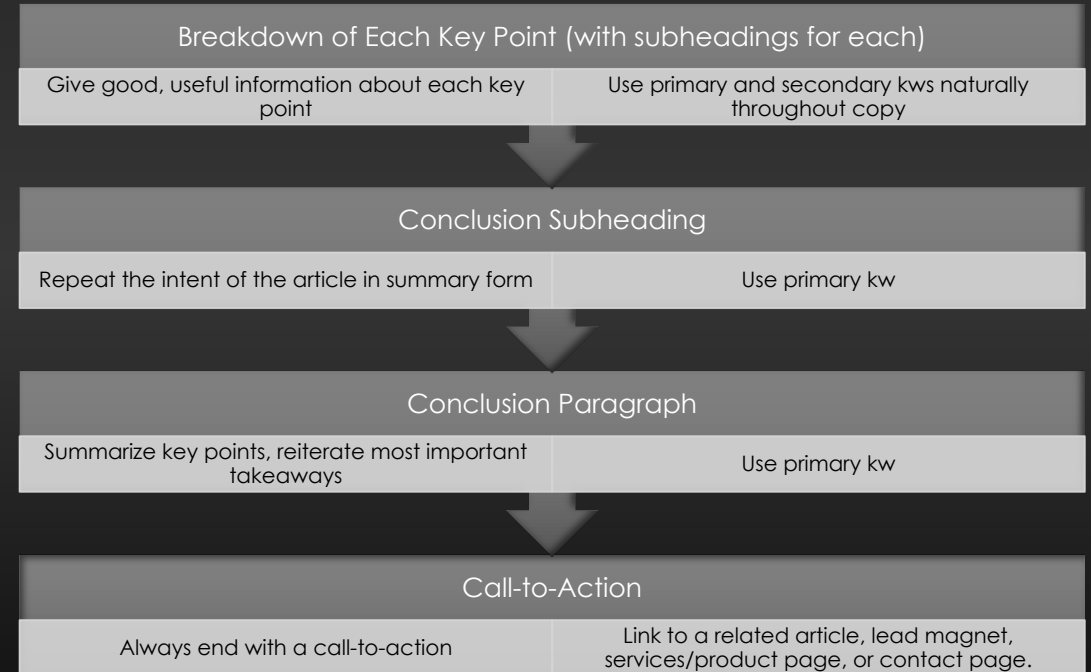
Breakdown of Each Key Point (with subheadings for each)

Give good, useful information about each key point

Use primary and secondary kws naturally throughout copy

Conclusion Subheading

Repeat the intent of the article in summary form

Use primary kw

Conclusion Paragraph

Summarize key points, reiterate most important takeaways

Use primary kw

Call-to-Action

Always end with a call-to-action

Link to a related article, lead magnet, services/product page, or contact page.